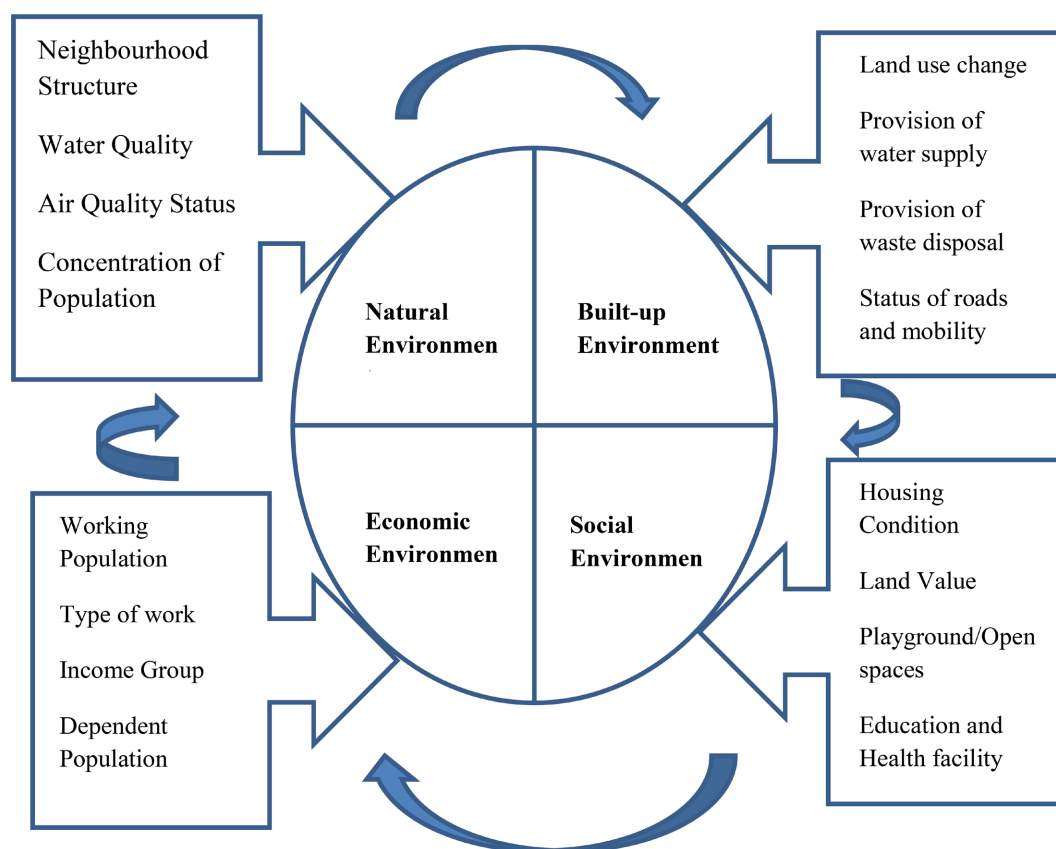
Neighbourhood Structure

Water Quality

Air Quality Status

Concentration of Population

Land use change

Provision of water supply

Provision of waste disposal

Status of roads and mobility

Natural Environmen

Built-up Environment

Economic Environmen

Social Environmen

Working Population

Type of work

Income Group

Dependent Population

Housing Condition

Land Value

Playground/Open spaces

Education and Health facility